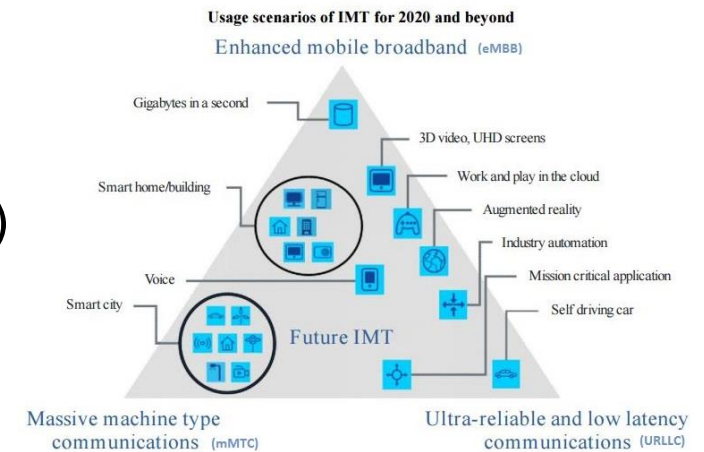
Usage scenarios of IMT for 2020 and beyond

Enhanced mobile broadband (eMBB)

Gigabytes in a second

3D video, UHD screens

Smart home/building

Work and play in the cloud

Augmented reality

Industry automation

Voice

Mission critical application

Smart city

Self driving car

Future IMT

Massive machine type communications (mMTC)

Ultra-reliable and low latency communications (URLLC)